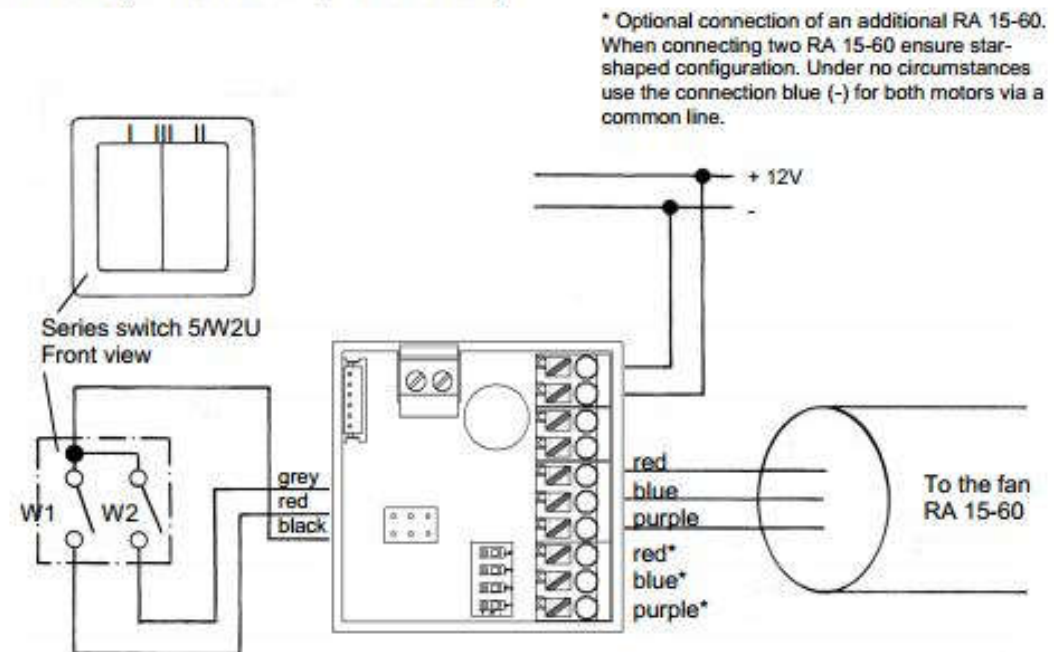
* Optional connection of an additional RA 15-60. When connecting two RA 15-60 ensure star-shaped configuration. Under no circumstances use the connection blue (-) for both motors via a common line.

I III II

+ 12V

-

Series switch 5/W2U
Front view

W1

W2

grey
red
black

red
blue
purple
red*
blue*
purple*

To the fan
RA 15-60